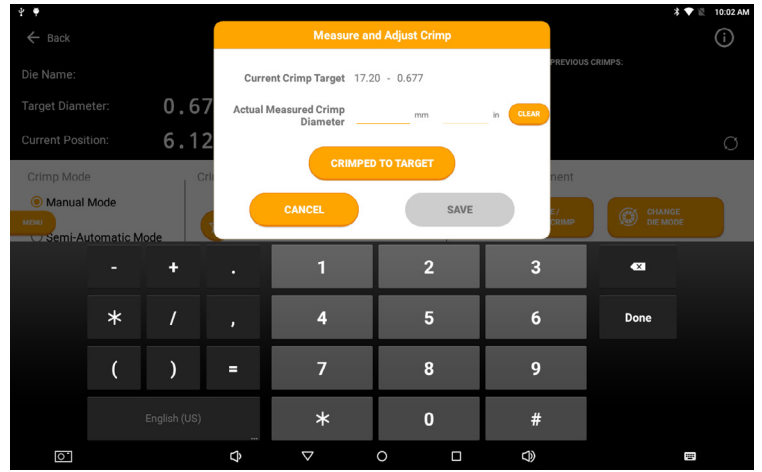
10:02 AM

Back

Die Name:

Target Diameter: 0.67

Current Position: 6.12

PREVIOUS CRIMPS:

Crimp Mode

Manual Mode

Semi-Automatic Mode

MENU

CHANGE DIE MODE

Measure and Adjust Crimp

Current Crimp Target 17.20 - 0.677

Actual Measured Crimp Diameter mm in

CLEAR

CRIMPED TO TARGET

CANCEL

SAVE

| - | + | . | 1 | 2 | 3 | ⌫ |
|---|---|---|---|---|---|---|
| * | / | , | 4 | 5 | 6 | Done |
| ( | ) | = | 7 | 8 | 9 | |
| English (US) | | | * | 0 | # | |